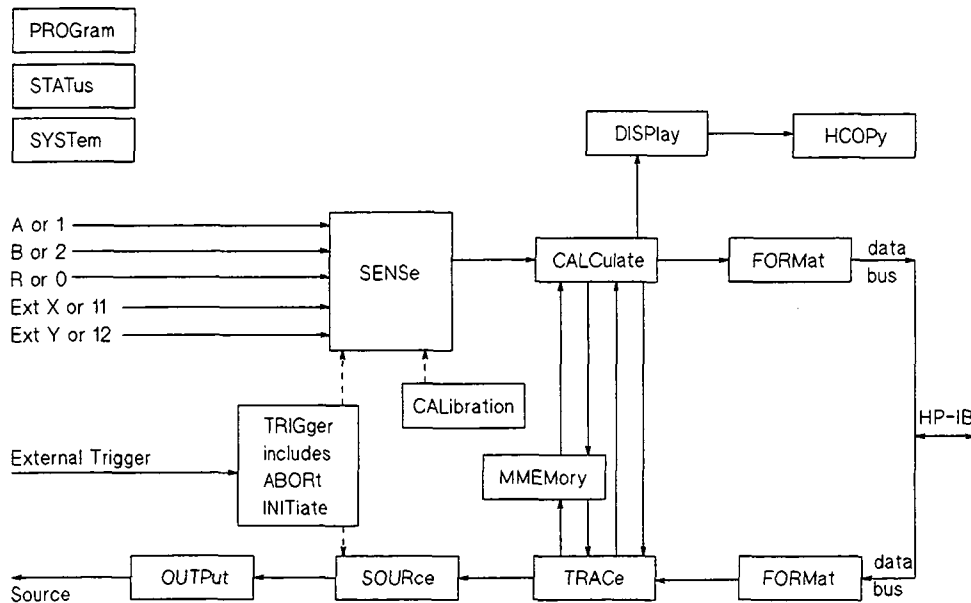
PROGram

STATus

SYSTem

DISPlay

HCOPy

A or 1

B or 2

R or 0

Ext X or 11

Ext Y or 12

SENSe

CALCulate

FORMat

data bus

CALibration

HP-IB

External Trigger

TRIGger includes ABORt INITiate

MMEMory

Source

OUTPut

SOURce

TRACe

FORMat

data bus